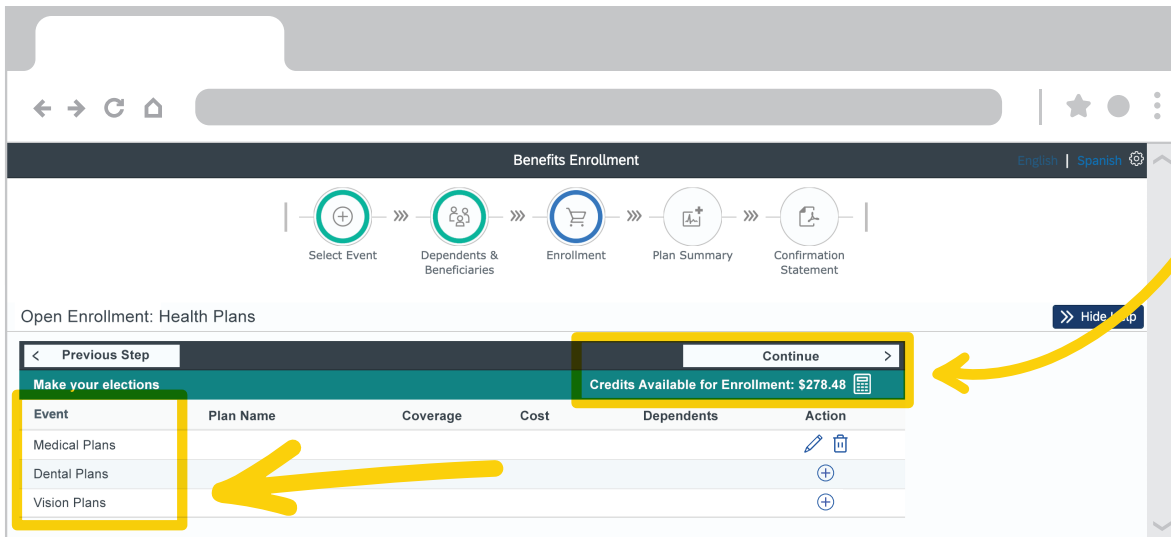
Benefits Enrollment

English | Spanish

Select Event

Dependents & Beneficiaries

Enrollment

Plan Summary

Confirmation Statement

Open Enrollment: Health Plans

Hide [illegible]

< Previous Step

Continue >

Make your elections

Credits Available for Enrollment: $278.48

| Event | Plan Name | Coverage | Cost | Dependents | Action |
|---|---|---|---|---|---|
| Medical Plans | | | | | |
| Dental Plans | | | | | |
| Vision Plans | | | | | |